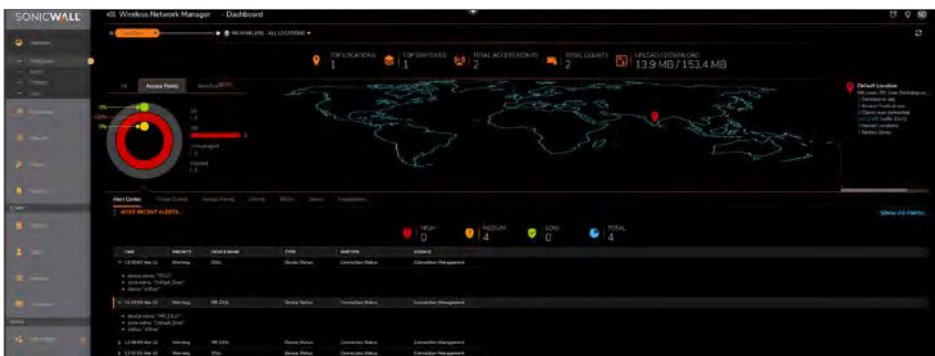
SONICWALL

Wireless Network Manager - Dashboard

TOP LOCATIONS 1

TOP SWITCHES 1

TOTAL ACCESS POINTS 2

TOTAL CLIENTS 2

UPLOAD / DOWNLOAD 13.9 MB / 153.4 MB

Access Points

Default Location

Alert Center

MOST RECENT ALERTS

HIGH 0

MEDIUM 4

LOW 0

TOTAL 4

Show All Alerts